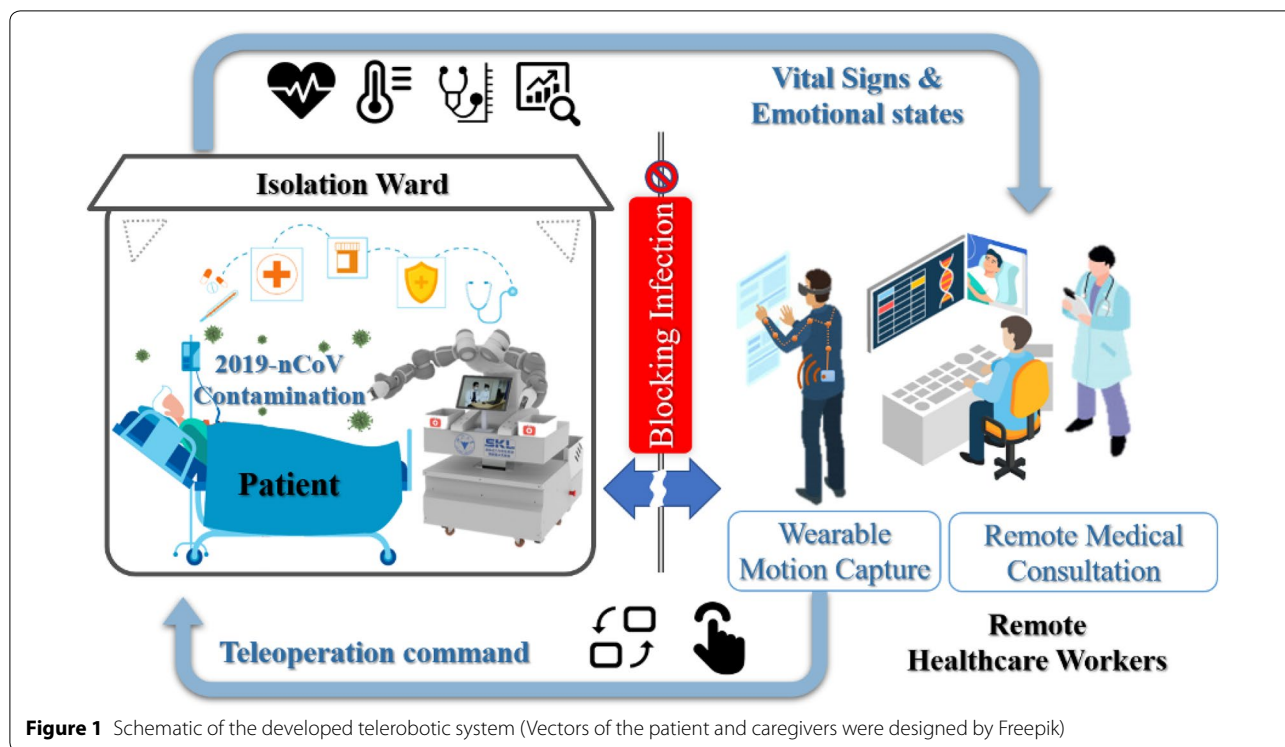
Vital Signs & Emotional states

Isolation Ward

2019-nCoV Contamination

Patient

SKL

Blocking Infection

Wearable Motion Capture

Remote Medical Consultation

Remote Healthcare Workers

Teleoperation command

**Figure 1** Schematic of the developed telerobotic system (Vectors of the patient and caregivers were designed by Freepik)